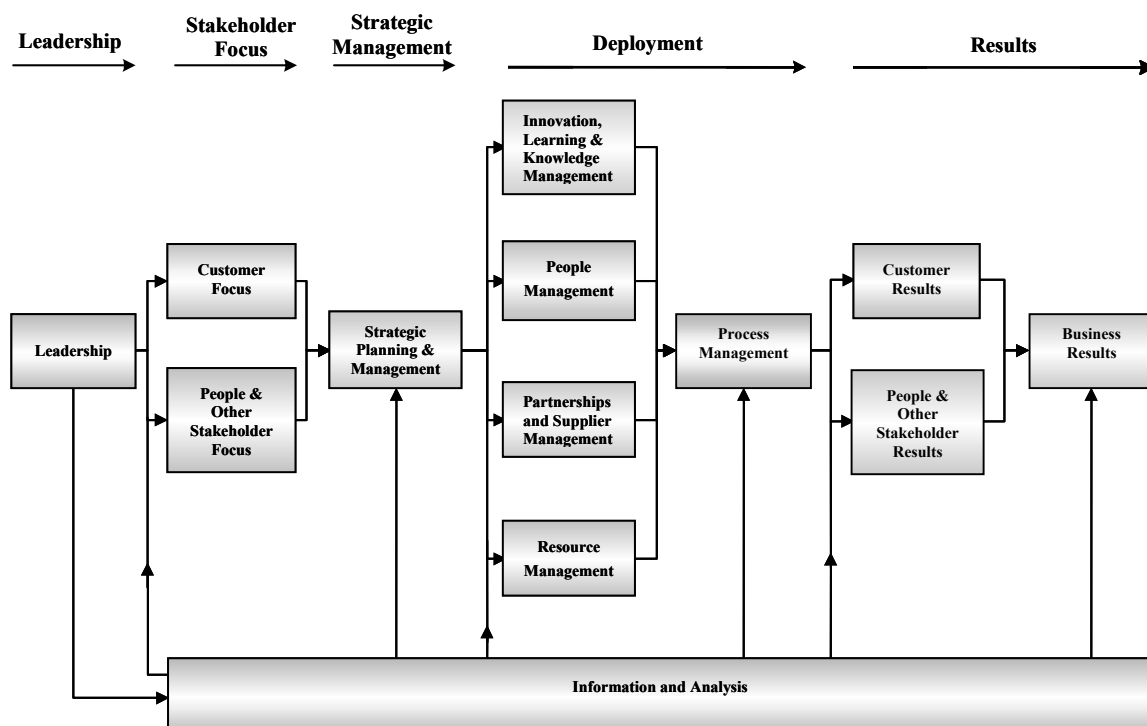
Leadership

Stakeholder Focus

Strategic Management

Deployment

Results

Leadership

Customer Focus

People & Other Stakeholder Focus

Strategic Planning & Management

Innovation, Learning & Knowledge Management

People Management

Partnerships and Supplier Management

Resource Management

Process Management

Customer Results

People & Other Stakeholder Results

Business Results

Information and Analysis